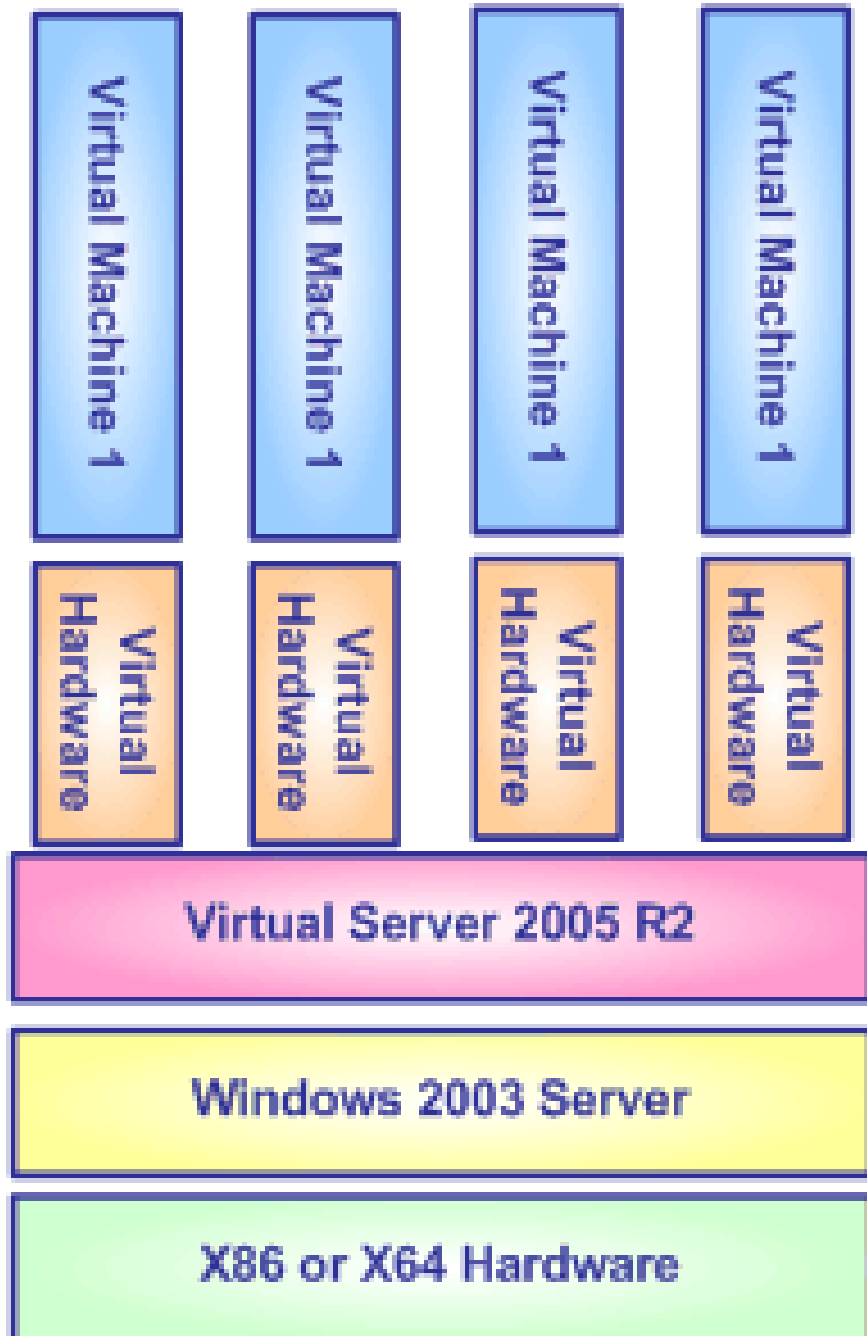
Virtual Machine 1

Virtual Machine 1

Virtual Machine 1

Virtual Machine 1

Virtual Hardware

Virtual Hardware

Virtual Hardware

Virtual Hardware

Virtual Server 2005 R2

Windows 2003 Server

X86 or X64 Hardware